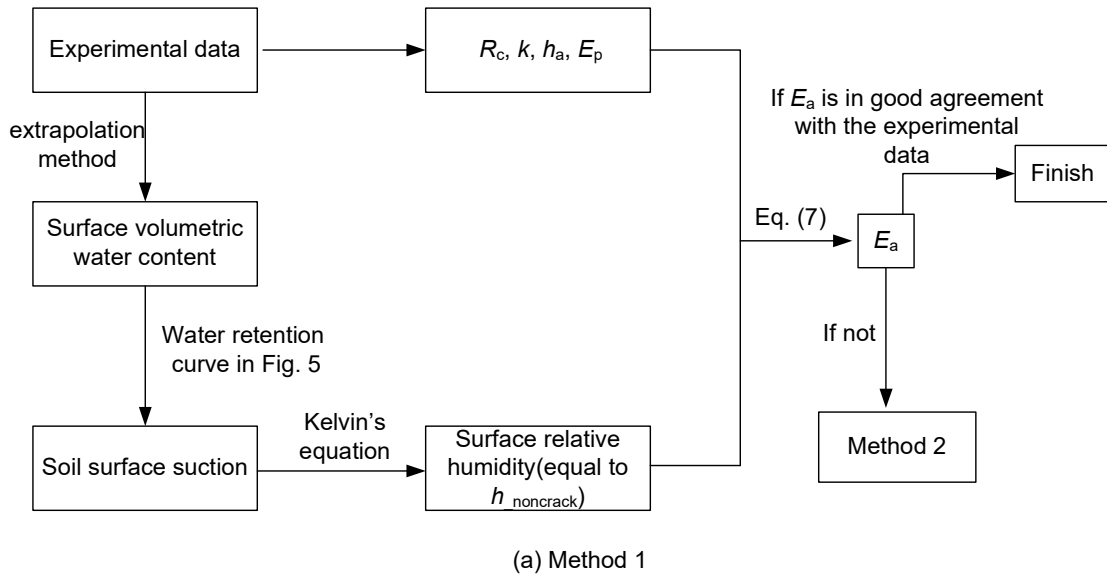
Experimental data

$R_c$, $k$, $h_a$, $E_p$

extrapolation method

If $E_a$ is in good agreement with the experimental data

Finish

Surface volumetric water content

Eq. (7)

$E_a$

Water retention curve in Fig. 5

If not

Kelvin's equation

Soil surface suction

Surface relative humidity(equal to $h_{\_noncrack}$)

Method 2

(a) Method 1